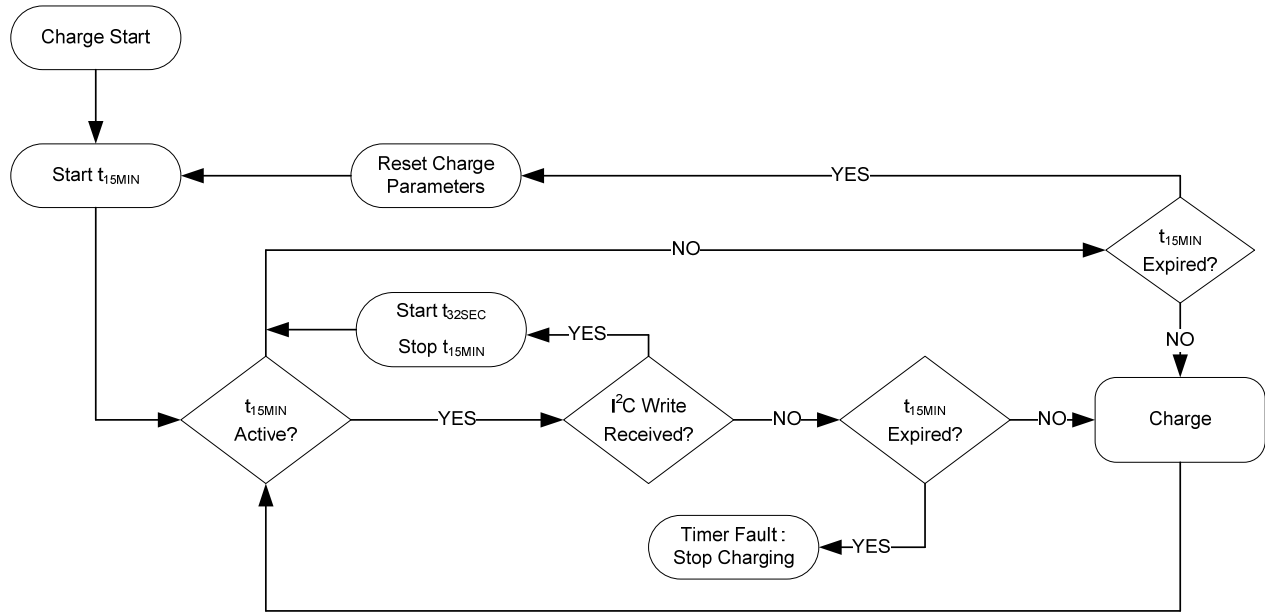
Charge Start

Start $t_{15MIN}$

Reset Charge Parameters

YES

$t_{15MIN}$ Expired?

NO

Start $t_{32SEC}$

Stop $t_{15MIN}$

YES

NO

$t_{15MIN}$ Active?

YES

$I^2C$ Write Received?

NO

$t_{15MIN}$ Expired?

NO

Charge

Timer Fault : Stop Charging

YES